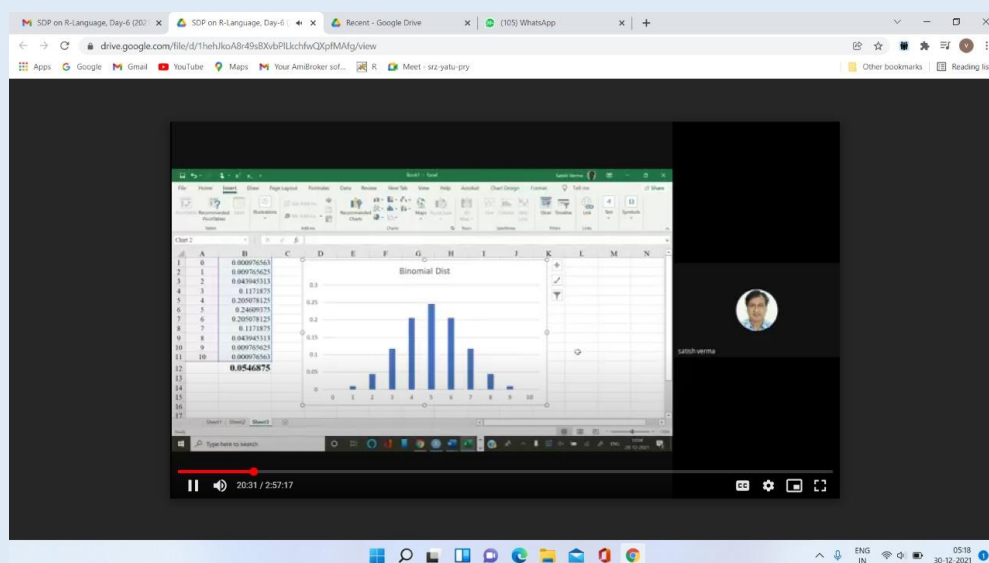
SDP on R-Language, Day-6 (202 ×
SDP on R-Language, Day-6 ×
Recent - Google Drive ×
(105) WhatsApp ×
+

drive.google.com/file/d/1hehJkoA8r49sBXvbPlLkchfwQXpfMAfg/view

Apps Google Gmail YouTube Maps Your AmiBroker sof... R Meet - srz-yatu-pry
Other bookmarks Reading list

Book1 - Excel
Satish Verma
File Home Insert Draw Page Layout Formulas Data Review View Help Acrobat Chart Design Format Tell me Share

Chart 2

| | A | B |
|---|---|---|
| 1 | 0 | 0.000976563 |
| 2 | 1 | 0.009765625 |
| 3 | 2 | 0.043945313 |
| 4 | 3 | 0.1171875 |
| 5 | 4 | 0.205078125 |
| 6 | 5 | 0.24609375 |
| 7 | 6 | 0.205078125 |
| 8 | 7 | 0.1171875 |
| 9 | 8 | 0.043945313 |
| 10 | 9 | 0.009765625 |
| 11 | 10 | 0.000976563 |
| 12 | | 0.0546875 |

Binomial Dist
0.3
0.25
0.2
0.15
0.1
0.05
0
0 1 2 3 4 5 6 7 8 9 10

Sheet1 Sheet2 Sheet3

Type here to search

satish verma

20:31 / 2:57:17

ENG IN
05:18
30-12-2021